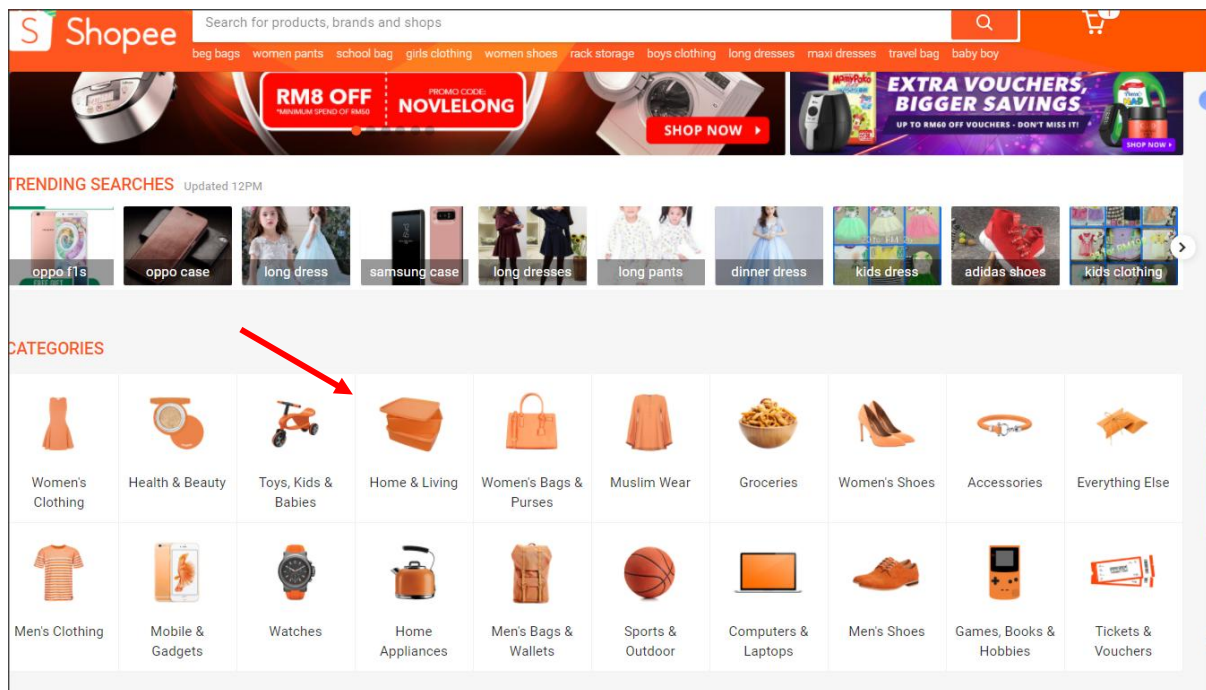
Shopee

Search for products, brands and shops

beg bags women pants school bag girls clothing women shoes rack storage boys clothing long dresses maxi dresses travel bag baby boy

RM8 OFF *MINIMUM SPEND OF RM80 PROMO CODE: NOVLELONG

SHOP NOW

EXTRA VOUCHERS, BIGGER SAVINGS

UP TO RM60 OFF VOUCHERS - DON'T MISS IT!

SHOP NOW

TRENDING SEARCHES Updated 12PM

oppo f1s
oppo case
long dress
samsung case
long dresses
long pants
dinner dress
kids dress
adidas shoes
kids clothing

CATEGORIES

| Women's Clothing | Health & Beauty | Toys, Kids & Babies | Home & Living | Women's Bags & Purses | Muslim Wear | Groceries | Women's Shoes | Accessories | Everything Else |
|---|---|---|---|---|---|---|---|---|---|
| Men's Clothing | Mobile & Gadgets | Watches | Home Appliances | Men's Bags & Wallets | Sports & Outdoor | Computers & Laptops | Men's Shoes | Games, Books & Hobbies | Tickets & Vouchers |